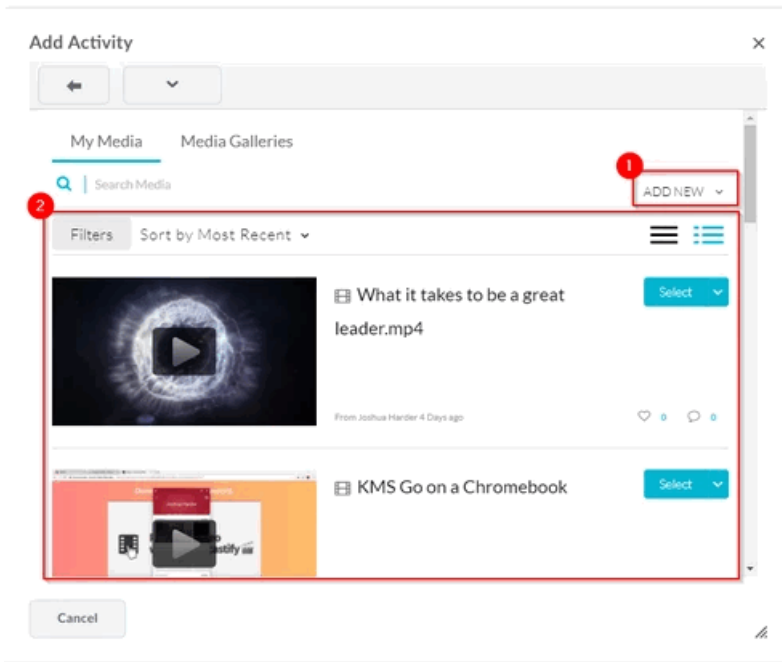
Add Activity

×

My Media

Media Galleries

Search Media

1

ADD NEW

2

Filters

Sort by Most Recent

What it takes to be a great leader.mp4

Select

From Joshua Harder 4 Days ago

0

0

KMS Go on a Chromebook

Select

Cancel